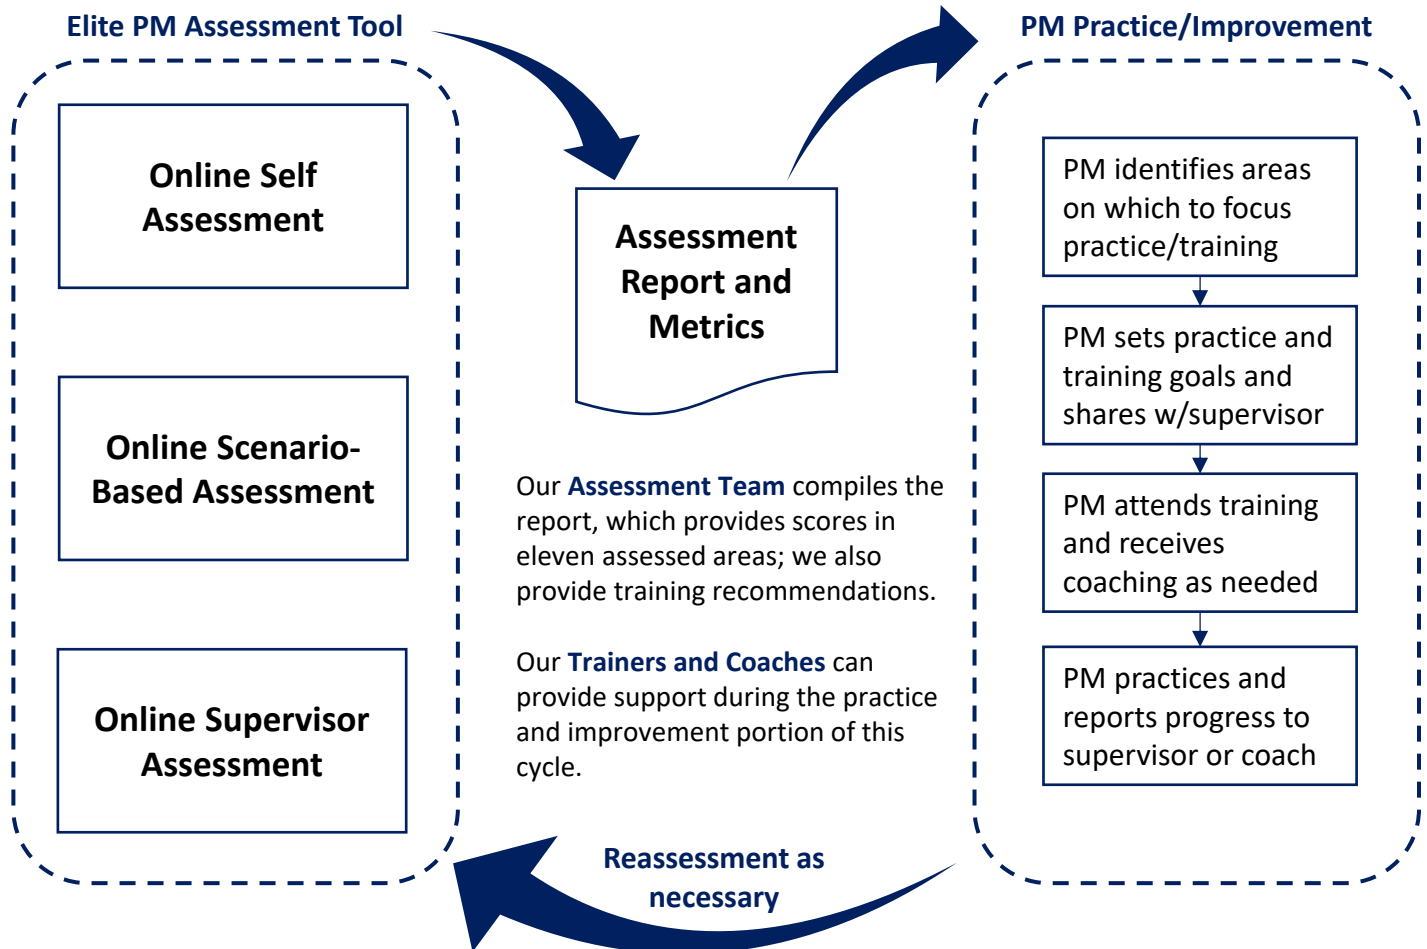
Elite PM Assessment Tool

Online Self Assessment

Online Scenario-Based Assessment

Online Supervisor Assessment

Assessment Report and Metrics

Our Assessment Team compiles the report, which provides scores in eleven assessed areas; we also provide training recommendations.

Our Trainers and Coaches can provide support during the practice and improvement portion of this cycle.

PM Practice/Improvement

PM identifies areas on which to focus practice/training

PM sets practice and training goals and shares w/supervisor

PM attends training and receives coaching as needed

PM practices and reports progress to supervisor or coach

Reassessment as necessary